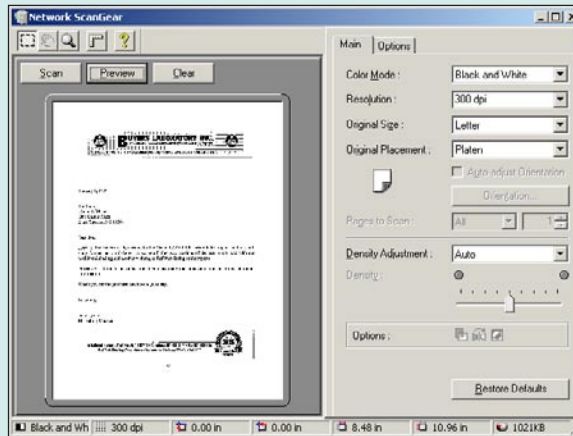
Network ScanGear

Scan Preview Clear

Main Options

Color Mode : Black and White

Resolution : 300 dpi

Original Size : Letter

Original Placement : Platen

Auto adjust Orientation

Orientation...

Pages to Scan : All 1

Density Adjustment : Auto

Density :

Options :

Restore Defaults

Black and Wh 300 dpi 0.00 in 0.00 in 8.48 in 10.96 in 1021KB